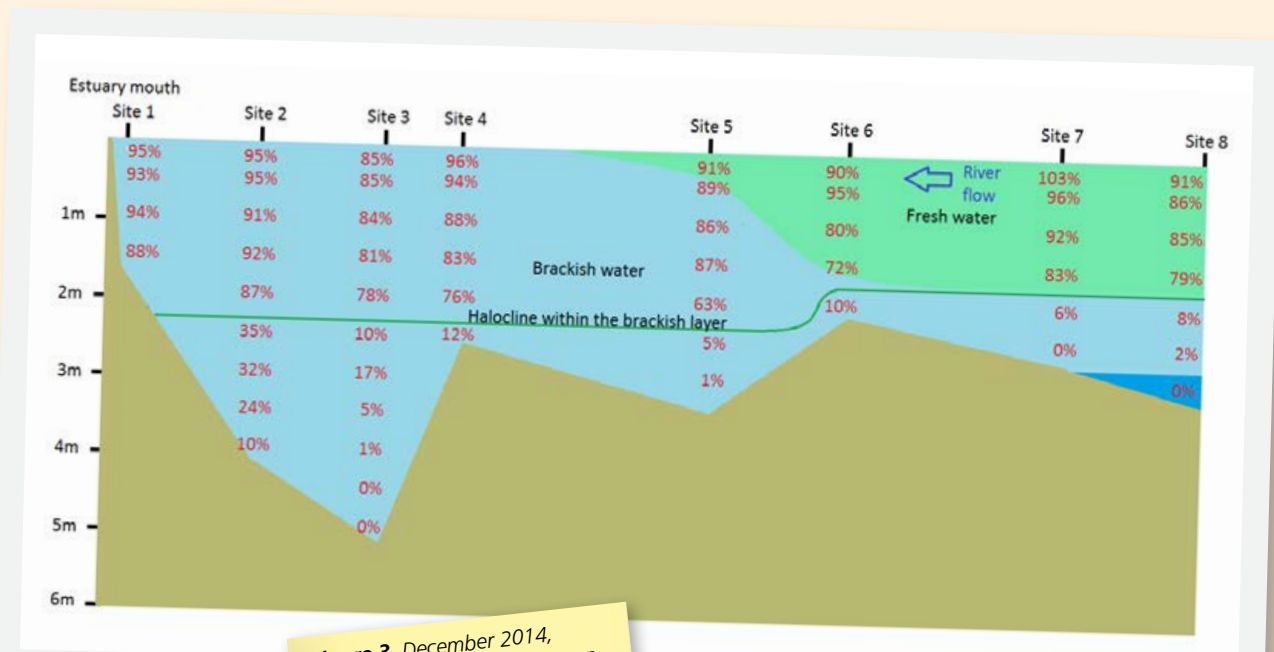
Estuary mouth
Site 1
Site 2
Site 3
Site 4
Site 5
Site 6
Site 7
Site 8

1m
2m
3m
4m
5m
6m

95%
93%
94%
88%

95%
95%
91%
92%
87%
35%
32%
24%
10%

85%
85%
84%
81%
78%
10%
17%
5%
1%
0%
0%

96%
94%
88%
83%
76%
12%

91%
89%
86%
87%
63%
5%
1%

90%
95%
80%
72%
10%

103%
96%
92%
83%
6%
0%

91%
86%
85%
79%
8%
2%
0%

River flow
Fresh water
Brackish water
Halocline within the brackish layer

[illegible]re 3. December 2014,